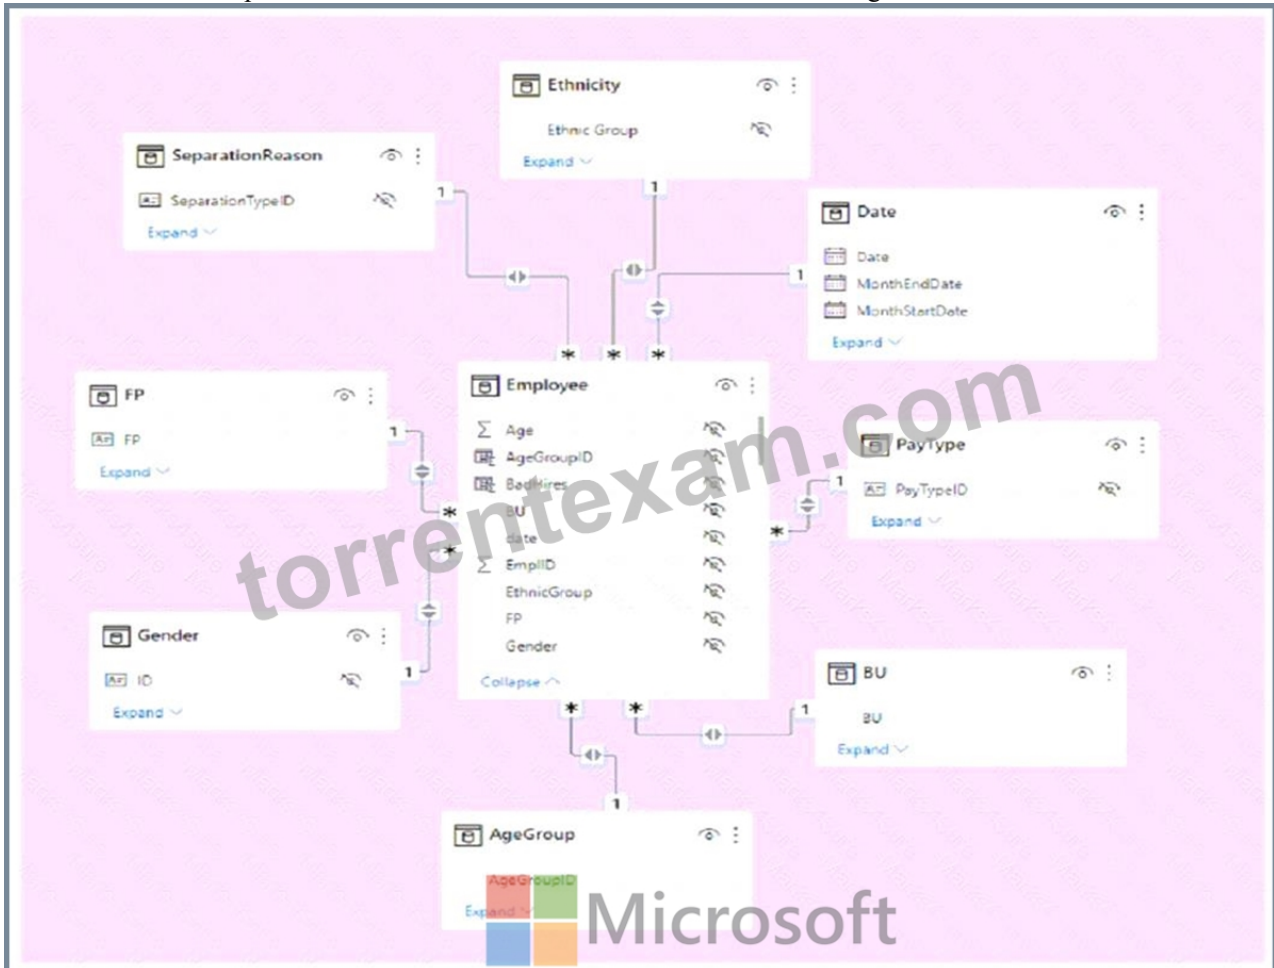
Ethnicity
Ethnic Group
Expand

SeparationReason
SeparationTypeID
Expand

1
1

Date
Date
MonthEndDate
MonthStartDate
Expand

1

FP
FP
Expand

Employee
Age
AgeGroupID
BadHires
BU
date
EmplID
EthnicGroup
FP
Gender
Collapse

PayType
PayTypeID
Expand

Gender
ID
Expand

BU
BU
Expand

1
1
1
1

AgeGroup
AgeGroupID
Expand

torrentexam.com

Microsoft